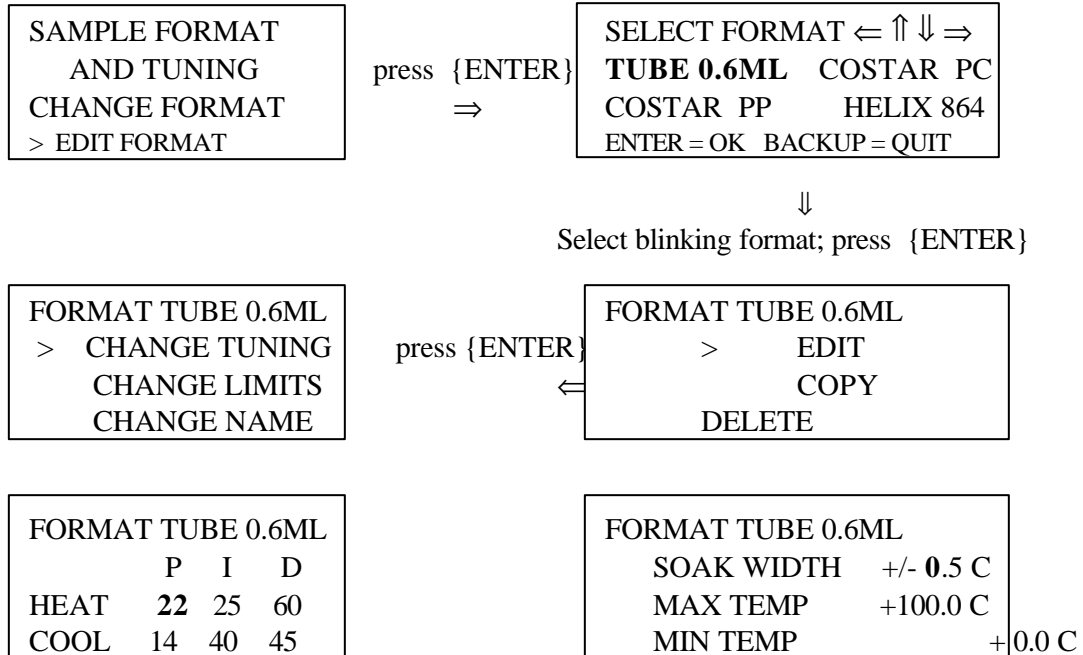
SAMPLE FORMAT
AND TUNING
CHANGE FORMAT
> EDIT FORMAT

press {ENTER}
$\Rightarrow$

SELECT FORMAT $\Leftarrow \Uparrow \Downarrow \Rightarrow$
**TUBE 0.6ML** COSTAR PC
COSTAR PP HELIX 864
ENTER = OK BACKUP = QUIT

$\Downarrow$
Select blinking format; press {ENTER}

FORMAT TUBE 0.6ML
> CHANGE TUNING
CHANGE LIMITS
CHANGE NAME

press {ENTER}
$\Leftarrow$

FORMAT TUBE 0.6ML
> EDIT
COPY
DELETE

FORMAT TUBE 0.6ML

| | P | I | D |
|---|---|---|---|
| HEAT | **22** | 25 | 60 |
| COOL | 14 | 40 | 45 |

FORMAT TUBE 0.6ML
SOAK WIDTH +/- **0**.5 C
MAX TEMP +100.0 C
MIN TEMP +0.0 C